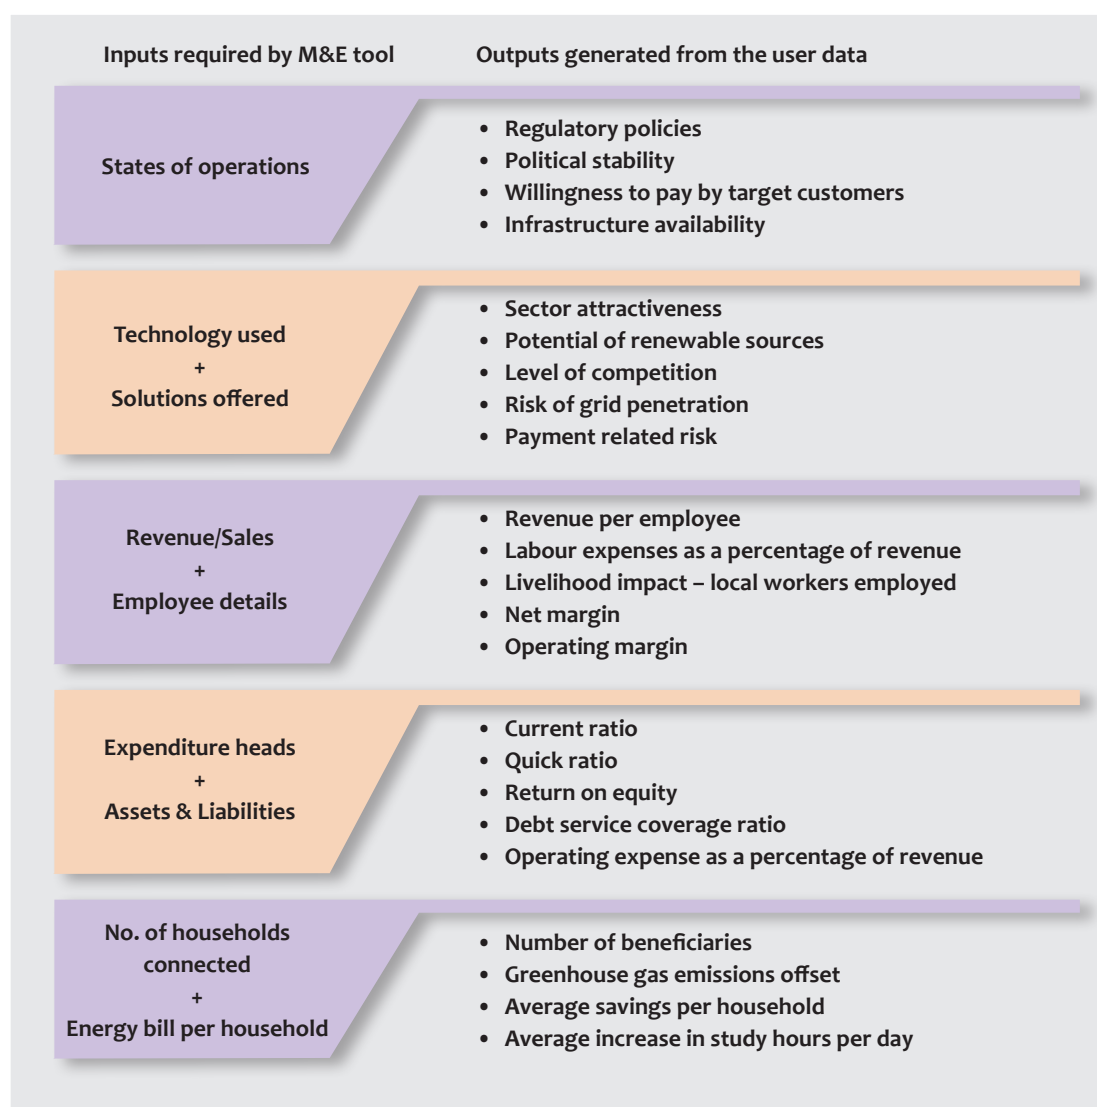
Inputs required by M&E tool

Outputs generated from the user data

States of operations

- Regulatory policies
- Political stability
- Willingness to pay by target customers
- Infrastructure availability

Technology used
+
Solutions offered

- Sector attractiveness
- Potential of renewable sources
- Level of competition
- Risk of grid penetration
- Payment related risk

Revenue/Sales
+
Employee details

- Revenue per employee
- Labour expenses as a percentage of revenue
- Livelihood impact – local workers employed
- Net margin
- Operating margin

Expenditure heads
+
Assets & Liabilities

- Current ratio
- Quick ratio
- Return on equity
- Debt service coverage ratio
- Operating expense as a percentage of revenue

No. of households connected
+
Energy bill per household

- Number of beneficiaries
- Greenhouse gas emissions offset
- Average savings per household
- Average increase in study hours per day